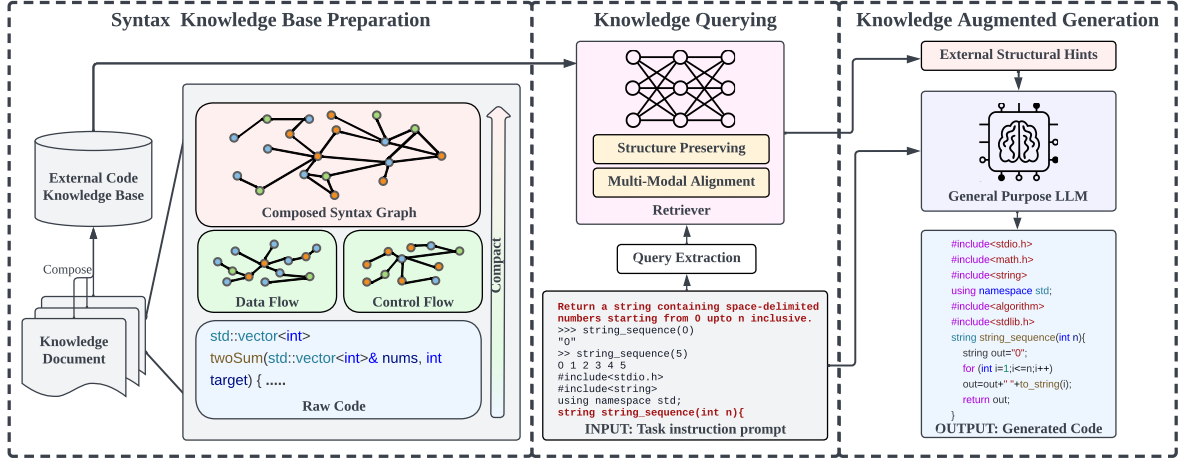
Syntax Knowledge Base Preparation

External Code Knowledge Base

Compose

Knowledge Document

Composed Syntax Graph

Data Flow

Control Flow

Compact

std::vector<int>
twoSum(std::vector<int>& nums, int target) { .....

Raw Code

Knowledge Querying

Structure Preserving

Multi-Modal Alignment

Retriever

Query Extraction

Return a string containing space-delimited numbers starting from 0 upto n inclusive.
>>> string_sequence(0)
"0"
>> string_sequence(5)
0 1 2 3 4 5
#include<stdio.h>
#include<string>
using namespace std;
string string_sequence(int n){

INPUT: Task instruction prompt

Knowledge Augmented Generation

External Structural Hints

General Purpose LLM

#include<stdio.h>
#include<math.h>
#include<string>
using namespace std;
#include<algorithm>
#include<stdlib.h>
string string_sequence(int n){
string out="0";
for (int i=1;i<=n;i++)
out=out+" "+to_string(i);
return out;
}

OUTPUT: Generated Code